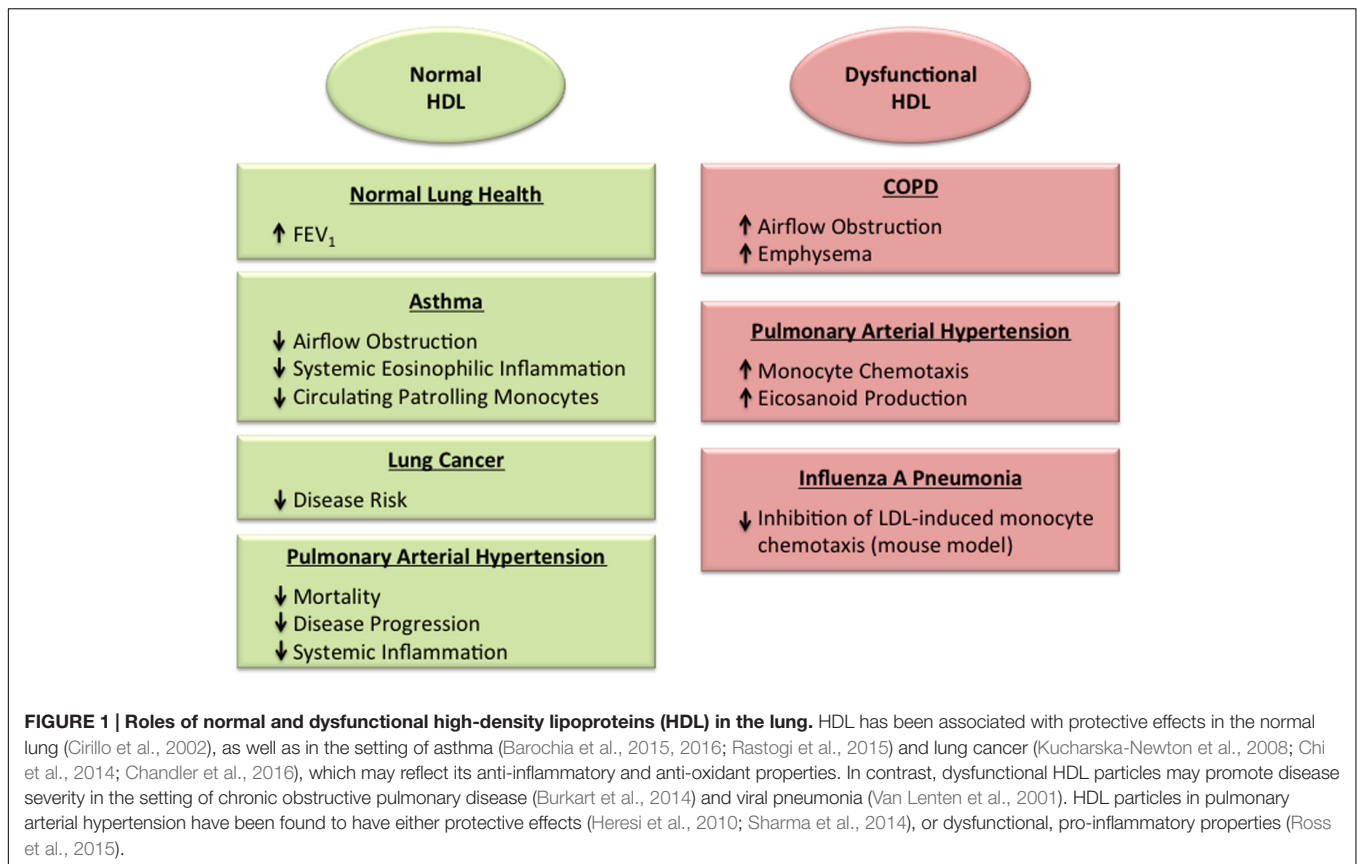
Normal HDL

Dysfunctional HDL

Normal Lung Health

↑ $FEV_1$

Asthma

↓ Airflow Obstruction
↓ Systemic Eosinophilic Inflammation
↓ Circulating Patrolling Monocytes

Lung Cancer

↓ Disease Risk

Pulmonary Arterial Hypertension

↓ Mortality
↓ Disease Progression
↓ Systemic Inflammation

COPD

↑ Airflow Obstruction
↑ Emphysema

Pulmonary Arterial Hypertension

↑ Monocyte Chemotaxis
↑ Eicosanoid Production

Influenza A Pneumonia

↓ Inhibition of LDL-induced monocyte chemotaxis (mouse model)

FIGURE 1 | Roles of normal and dysfunctional high-density lipoproteins (HDL) in the lung. HDL has been associated with protective effects in the normal lung (Cirillo et al., 2002), as well as in the setting of asthma (Barochia et al., 2015, 2016; Rastogi et al., 2015) and lung cancer (Kucharska-Newton et al., 2008; Chi et al., 2014; Chandler et al., 2016), which may reflect its anti-inflammatory and anti-oxidant properties. In contrast, dysfunctional HDL particles may promote disease severity in the setting of chronic obstructive pulmonary disease (Burkart et al., 2014) and viral pneumonia (Van Lenten et al., 2001). HDL particles in pulmonary arterial hypertension have been found to have either protective effects (Heresi et al., 2010; Sharma et al., 2014), or dysfunctional, pro-inflammatory properties (Ross et al., 2015).